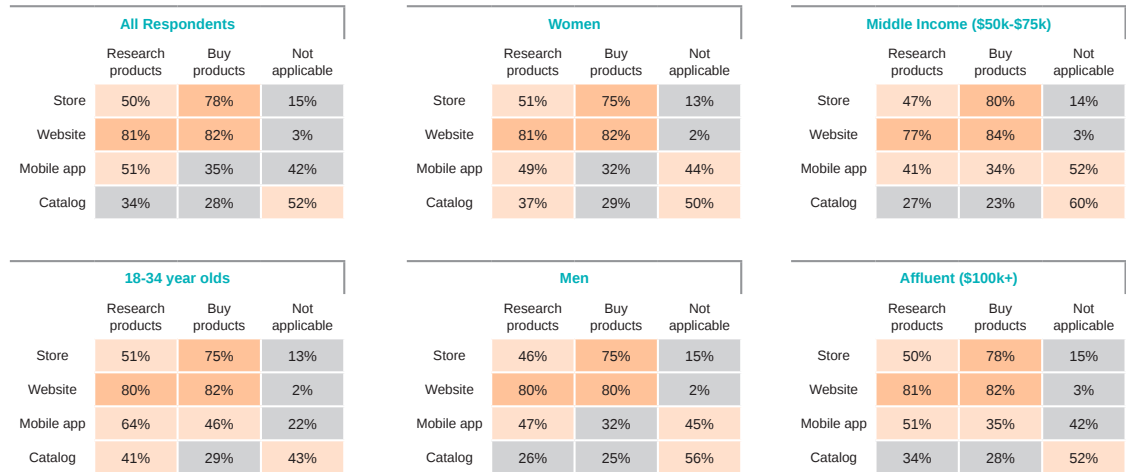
**All Respondents**

| | Research products | Buy products | Not applicable |
|---|---|---|---|
| Store | 50% | 78% | 15% |
| Website | 81% | 82% | 3% |
| Mobile app | 51% | 35% | 42% |
| Catalog | 34% | 28% | 52% |

**Women**

| | Research products | Buy products | Not applicable |
|---|---|---|---|
| Store | 51% | 75% | 13% |
| Website | 81% | 82% | 2% |
| Mobile app | 49% | 32% | 44% |
| Catalog | 37% | 29% | 50% |

**Middle Income ($50k-$75k)**

| | Research products | Buy products | Not applicable |
|---|---|---|---|
| Store | 47% | 80% | 14% |
| Website | 77% | 84% | 3% |
| Mobile app | 41% | 34% | 52% |
| Catalog | 27% | 23% | 60% |

**18-34 year olds**

| | Research products | Buy products | Not applicable |
|---|---|---|---|
| Store | 51% | 75% | 13% |
| Website | 80% | 82% | 2% |
| Mobile app | 64% | 46% | 22% |
| Catalog | 41% | 29% | 43% |

**Men**

| | Research products | Buy products | Not applicable |
|---|---|---|---|
| Store | 46% | 75% | 15% |
| Website | 80% | 80% | 2% |
| Mobile app | 47% | 32% | 45% |
| Catalog | 26% | 25% | 56% |

**Affluent ($100k+)**

| | Research products | Buy products | Not applicable |
|---|---|---|---|
| Store | 50% | 78% | 15% |
| Website | 81% | 82% | 3% |
| Mobile app | 51% | 35% | 42% |
| Catalog | 34% | 28% | 52% |